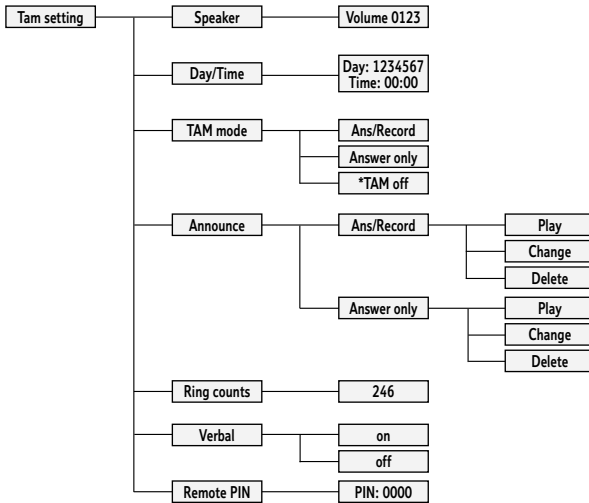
Tam setting

Speaker
Volume 0123

Day/Time
Day: 1234567
Time: 00:00

TAM mode
Ans/Record
Answer only
*TAM off

Announce
Ans/Record
Play
Change
Delete
Answer only
Play
Change
Delete

Ring counts
246

Verbal
on
off

Remote PIN
PIN: 0000